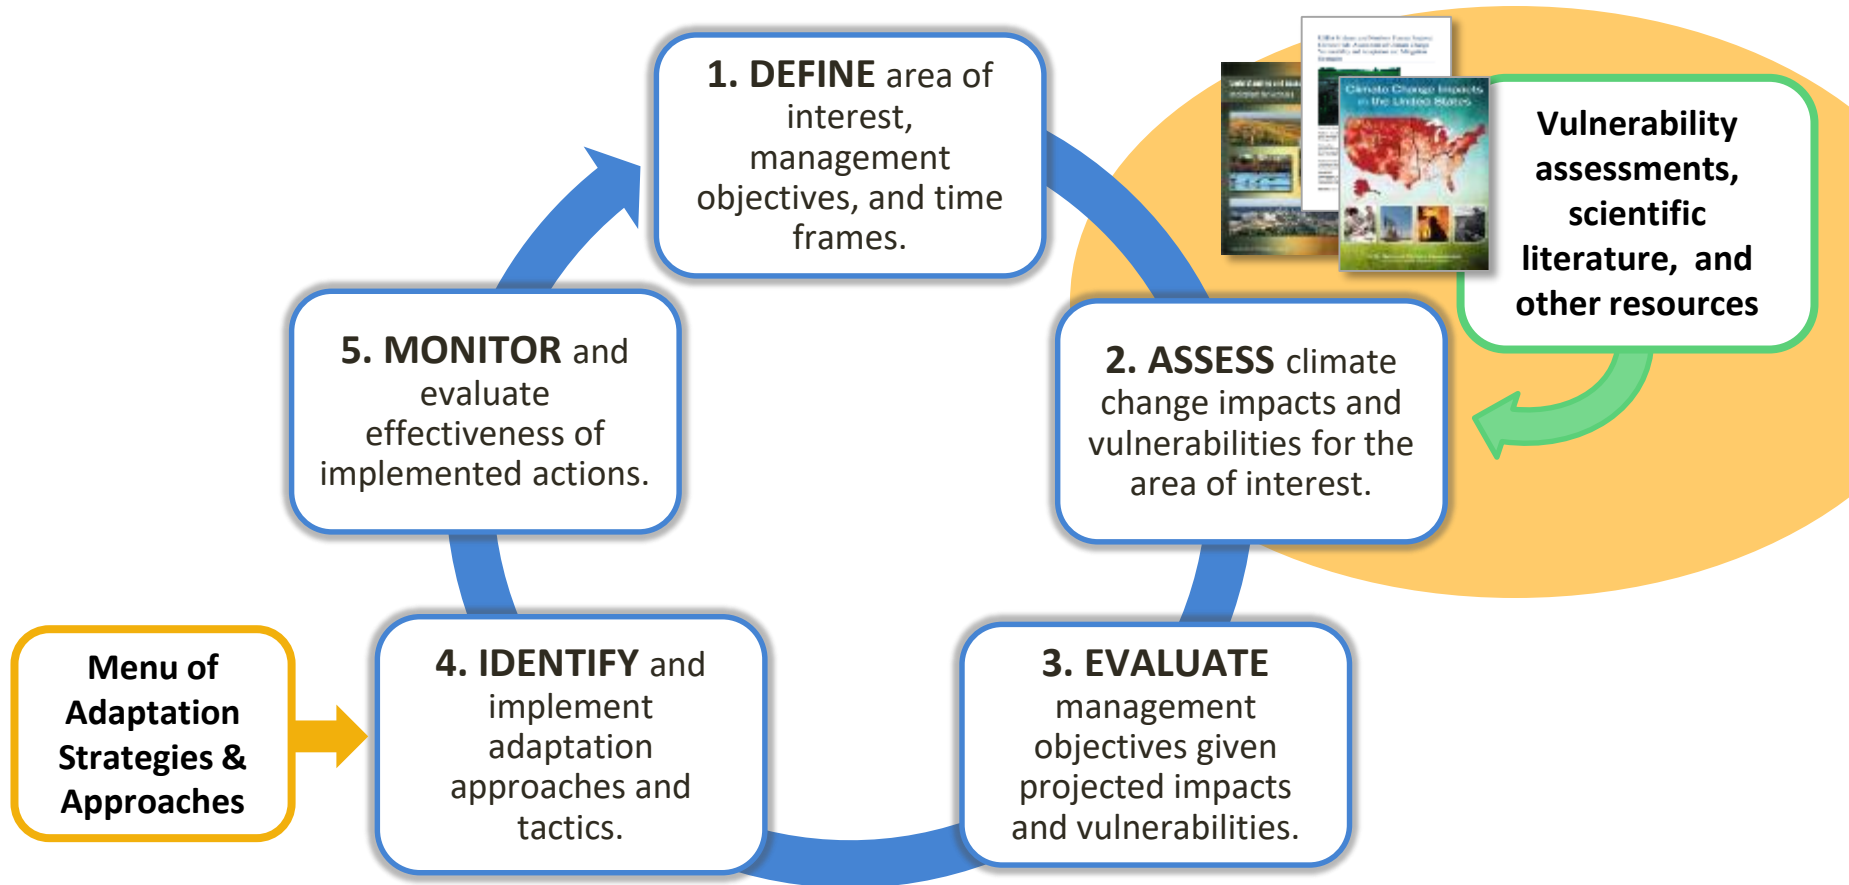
1. DEFINE area of interest, management objectives, and time frames.

Climate Change Impacts in the United States

Vulnerability assessments, scientific literature, and other resources

2. ASSESS climate change impacts and vulnerabilities for the area of interest.

3. EVALUATE management objectives given projected impacts and vulnerabilities.

4. IDENTIFY and implement adaptation approaches and tactics.

Menu of Adaptation Strategies & Approaches

5. MONITOR and evaluate effectiveness of implemented actions.